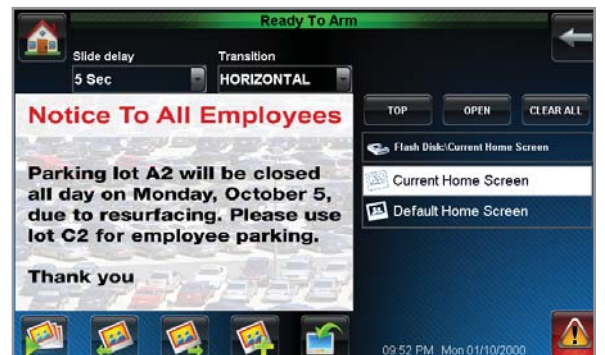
Ready To Arm

Slide delay
5 Sec

Transition
HORIZONTAL

TOP
OPEN
CLEAR ALL

Notice To All Employees

Parking lot A2 will be closed all day on Monday, October 5, due to resurfacing. Please use lot C2 for employee parking.

Thank you

Flash Disk:\Current Home Screen
Current Home Screen
Default Home Screen

09:52 PM Mon 01/10/2000